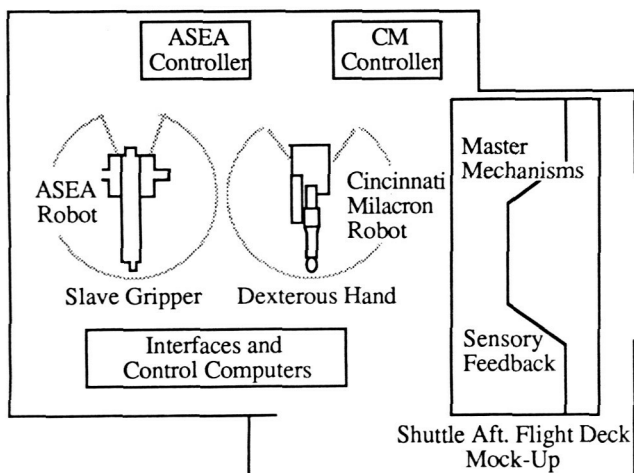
ASEA Controller

CM Controller

ASEA Robot

Cincinnati Milacron Robot

Master Mechanisms

Slave Gripper

Dexterous Hand

Sensory Feedback

Interfaces and Control Computers

Shuttle Aft. Flight Deck Mock-Up